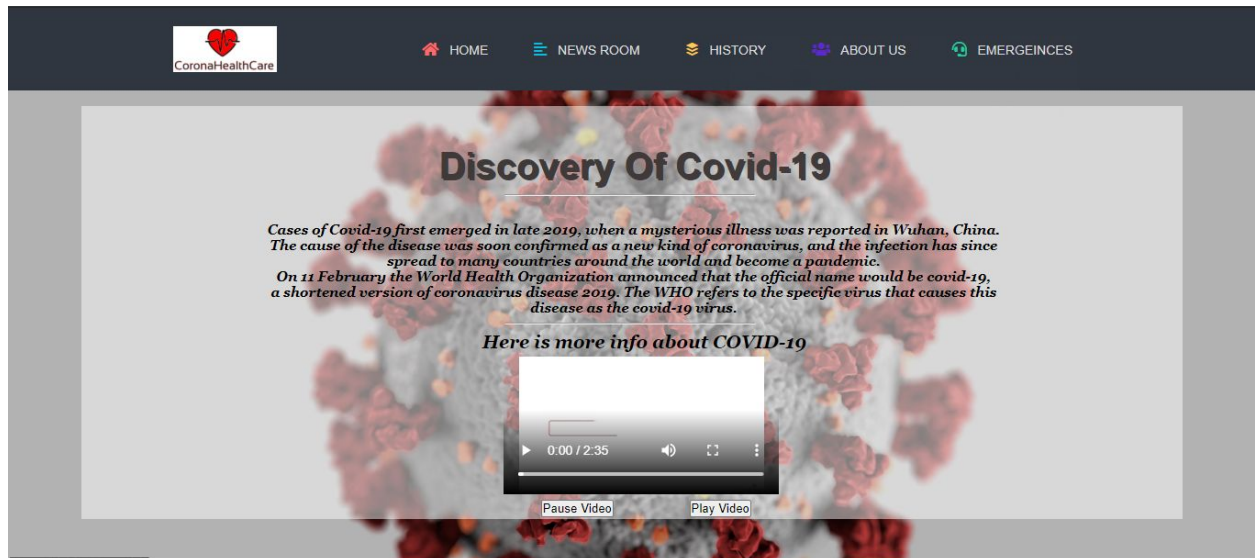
CoronaHealthCare

HOME NEWS ROOM HISTORY ABOUT US EMERGEINCES

Discovery Of Covid-19

Cases of Covid-19 first emerged in late 2019, when a mysterious illness was reported in Wuhan, China. The cause of the disease was soon confirmed as a new kind of coronavirus, and the infection has since spread to many countries around the world and become a pandemic.
On 11 February the World Health Organization announced that the official name would be covid-19, a shortened version of coronavirus disease 2019. The WHO refers to the specific virus that causes this disease as the covid-19 virus.

Here is more info about COVID-19

0:00 / 2:35

Pause Video Play Video